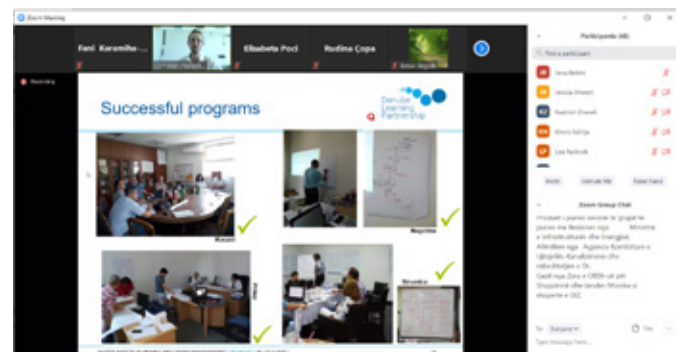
Zoom Meeting

Fani Karamiho-...

Elisabeta Poci

Rudina Çopa

Recording

Successful programs

Danube Learning Partnership

Kosovo

Macedonia

Serbia

Croatia

Participants (40)

Find a participant

Invite

Unmute Me

Raise Hand

Zoom Group Chat

To: Everyone

Type message here...